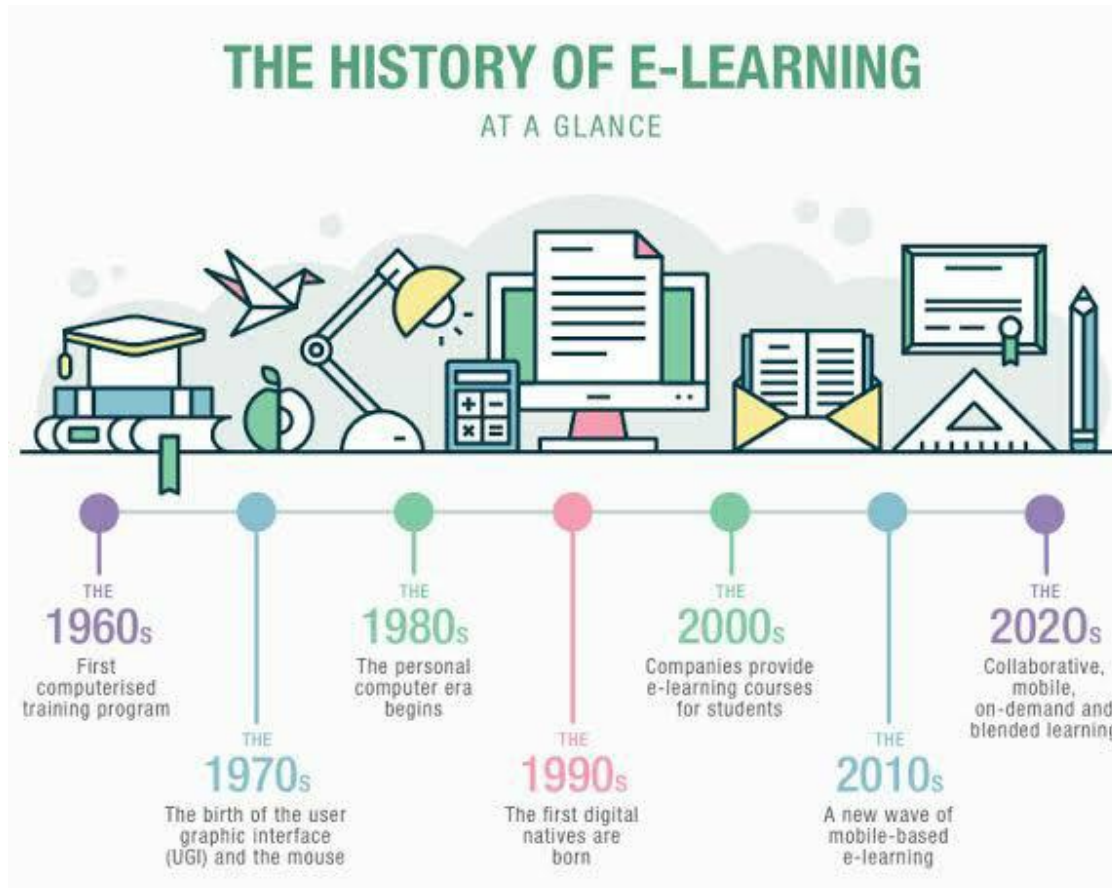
THE HISTORY OF E-LEARNING

AT A GLANCE

THE 1960s
First computerised training program

THE 1970s
The birth of the user graphic interface (UGI) and the mouse

THE 1980s
The personal computer era begins

THE 1990s
The first digital natives are born

THE 2000s
Companies provide e-learning courses for students

THE 2010s
A new wave of mobile-based e-learning

THE 2020s
Collaborative, mobile, on-demand and blended learning